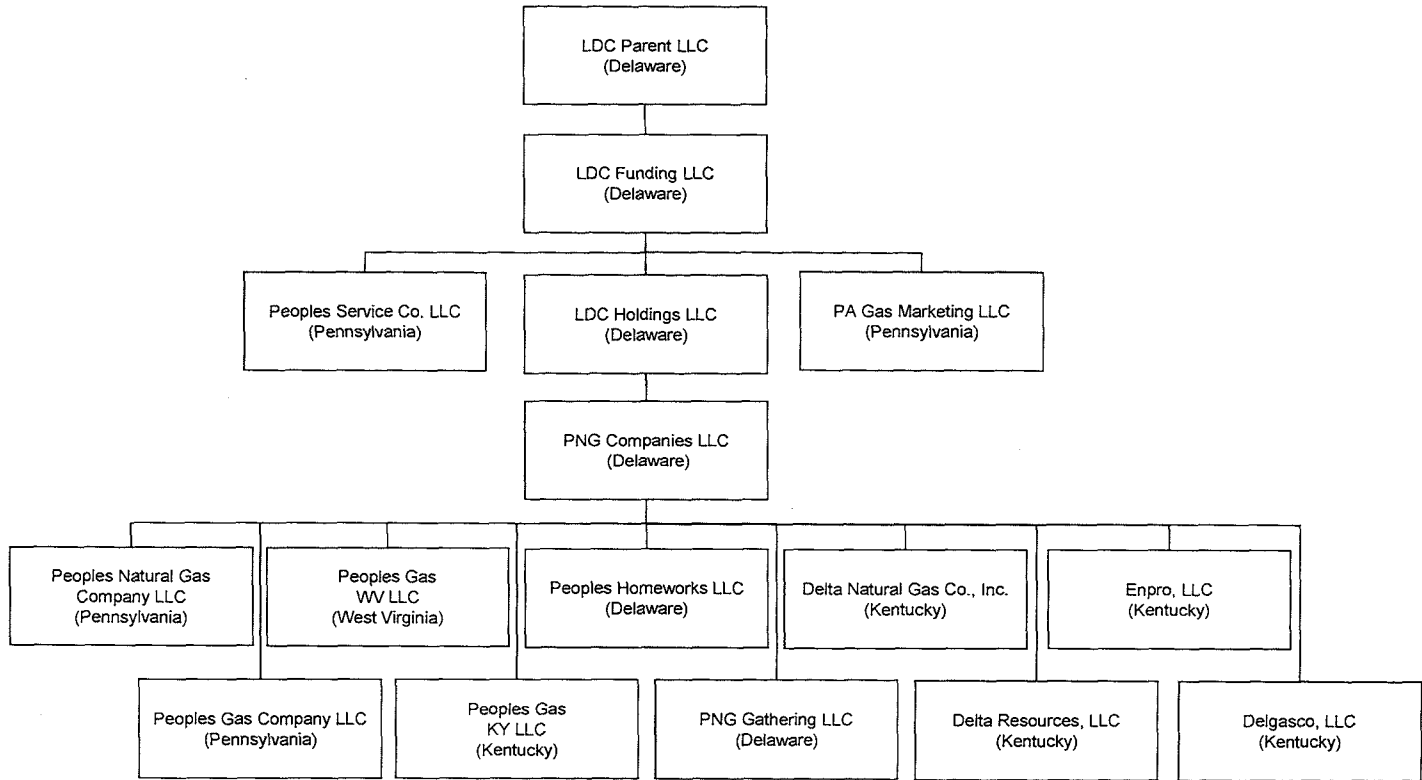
LDC Parent LLC
(Delaware)

LDC Funding LLC
(Delaware)

Peoples Service Co. LLC
(Pennsylvania)

LDC Holdings LLC
(Delaware)

PA Gas Marketing LLC
(Pennsylvania)

PNG Companies LLC
(Delaware)

Peoples Natural Gas Company LLC
(Pennsylvania)

Peoples Gas WV LLC
(West Virginia)

Peoples Homeworks LLC
(Delaware)

Delta Natural Gas Co., Inc.
(Kentucky)

Enpro, LLC
(Kentucky)

Peoples Gas Company LLC
(Pennsylvania)

Peoples Gas KY LLC
(Kentucky)

PNG Gathering LLC
(Delaware)

Delta Resources, LLC
(Kentucky)

Delgasco, LLC
(Kentucky)